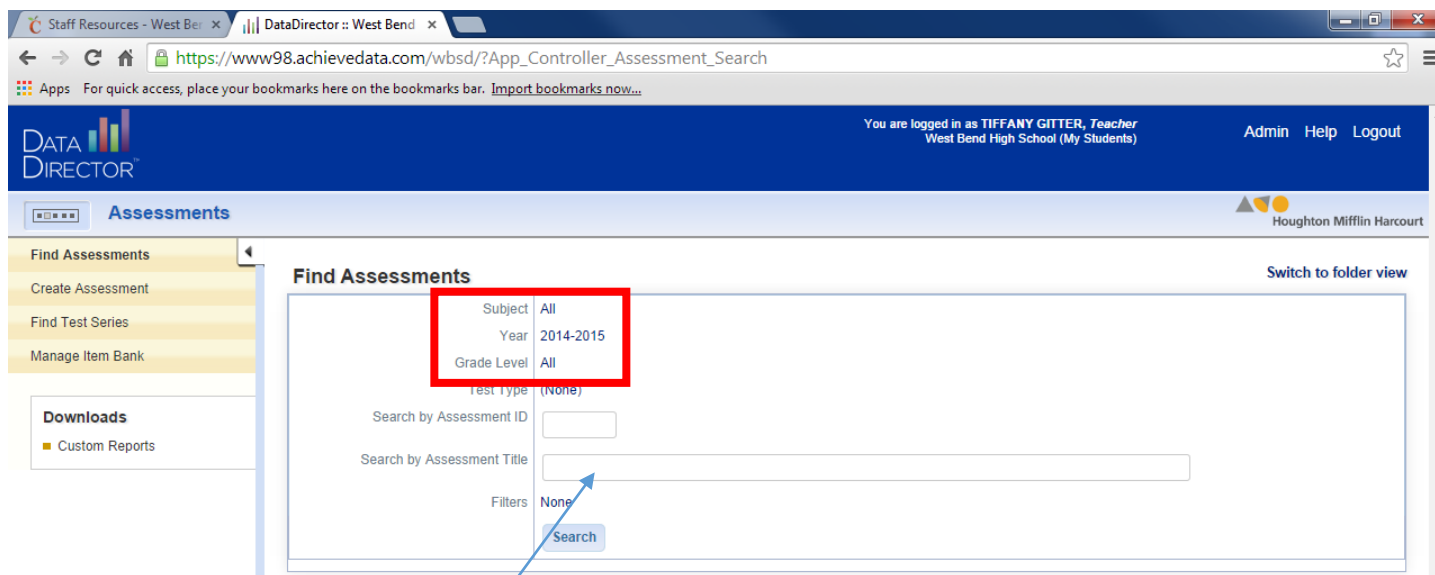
Staff Resources - West Ber ×
DataDirector :: West Bend ×

https://www98.achievedata.com/wbsd/?App_Controller_Assessment_Search

Apps For quick access, place your bookmarks here on the bookmarks bar. Import bookmarks now...

DATA DIRECTOR™

You are logged in as TIFFANY GITTER, Teacher
West Bend High School (My Students)

Admin Help Logout

Assessments

Houghton Mifflin Harcourt

Find Assessments
Create Assessment
Find Test Series
Manage Item Bank

Downloads
Custom Reports

Find Assessments

Switch to folder view

Subject All
Year 2014-2015
Grade Level All
Test Type (None)
Search by Assessment ID
Search by Assessment Title
Filters None
Search